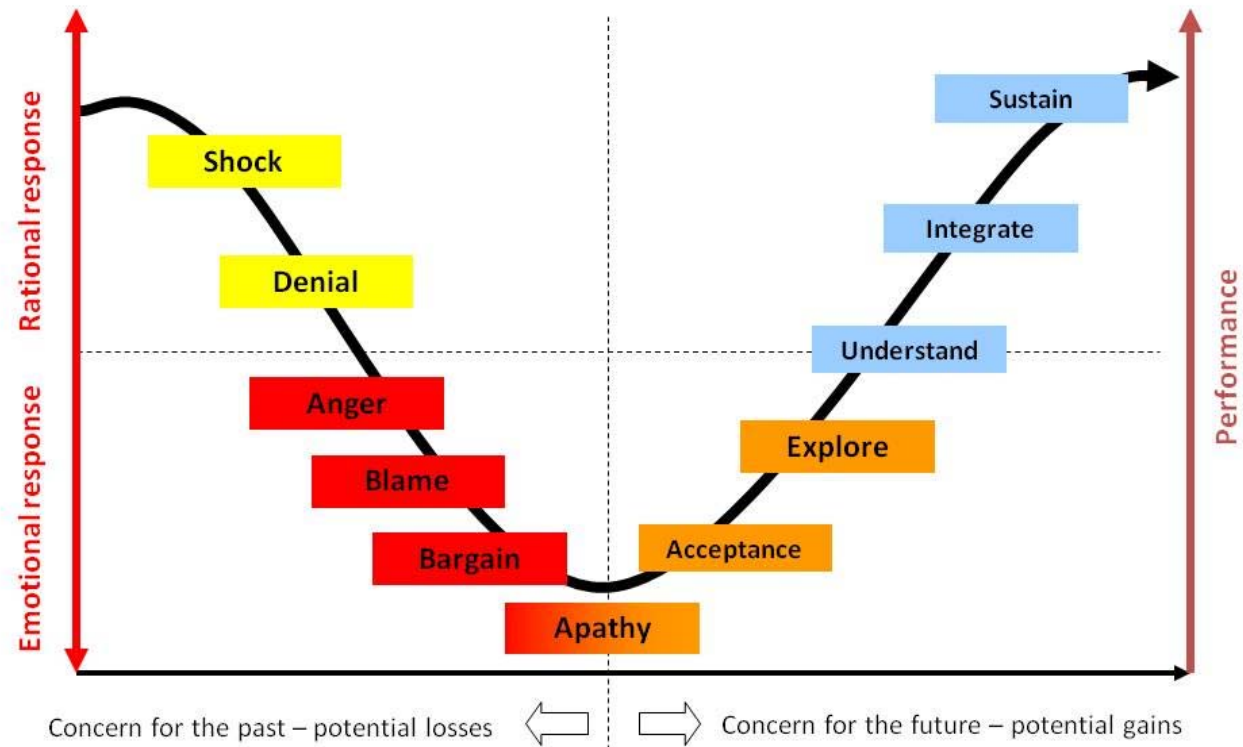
Rational response

Emotional response

Performance

Shock

Denial

Anger

Blame

Bargain

Apathy

Acceptance

Explore

Understand

Integrate

Sustain

Concern for the past – potential losses

Concern for the future – potential gains